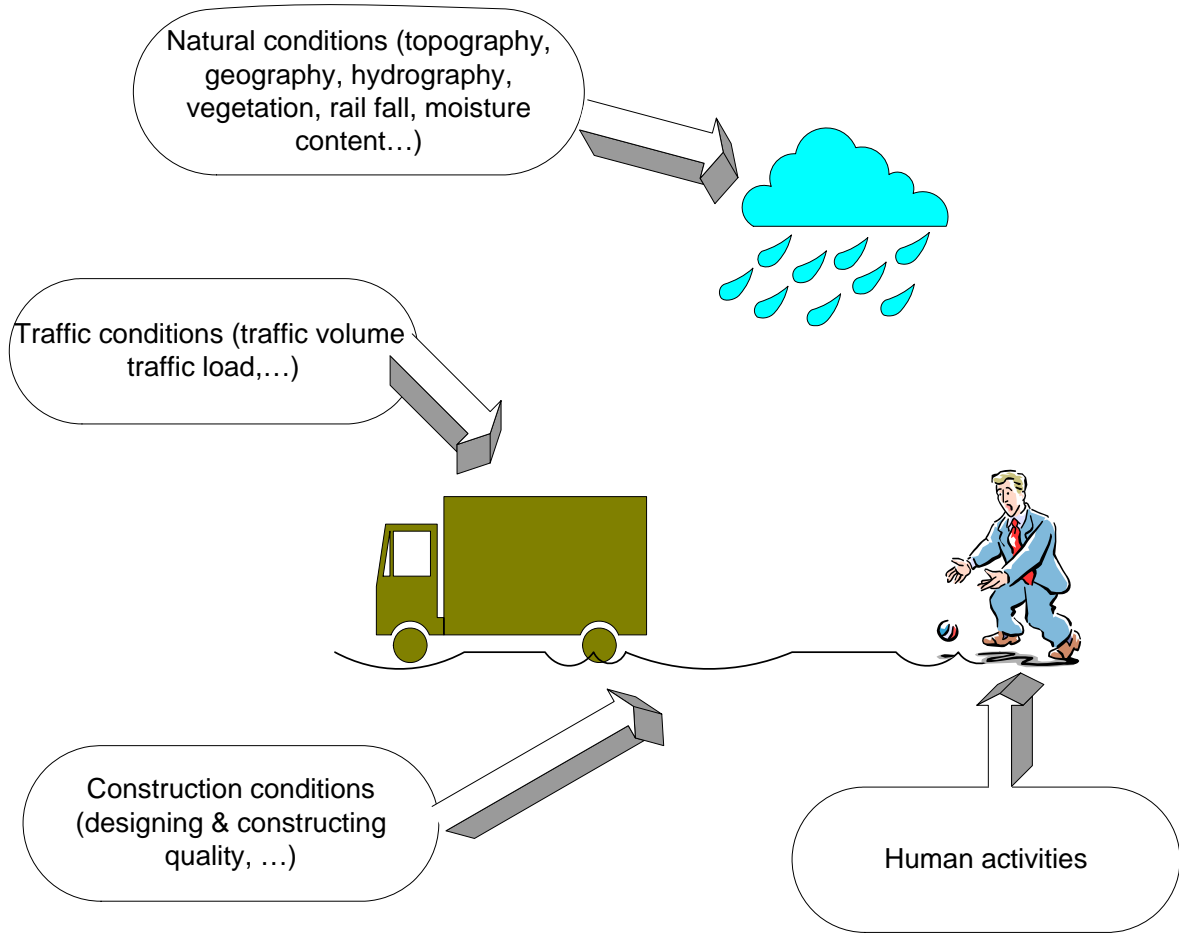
Natural conditions (topography, geography, hydrography, vegetation, rail fall, moisture content…)

Traffic conditions (traffic volume traffic load,…)

Construction conditions (designing & constructing quality, …)

Human activities